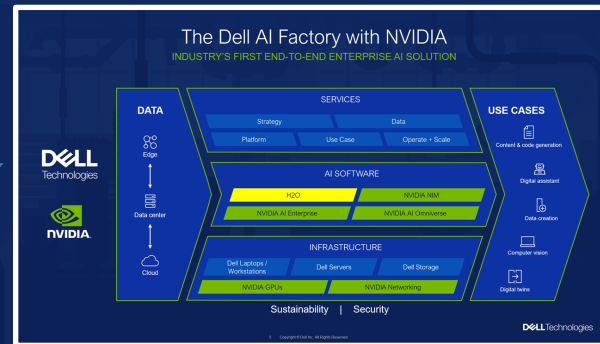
The Dell AI Factory with NVIDIA

INDUSTRY'S FIRST END-TO-END ENTERPRISE AI SOLUTION

DELL Technologies

NVIDIA

DATA

Edge

Data center

Cloud

SERVICES

Strategy

Data

Platform

Use Case

Operate + Scale

AI SOFTWARE

H2O

NVIDIA NIM

NVIDIA AI Enterprise

NVIDIA AI Omniverse

INFRASTRUCTURE

Dell Laptops / Workstations

Dell Servers

Dell Storage

NVIDIA GPUs

NVIDIA Networking

USE CASES

Content & code generation

Digital assistant

Data creation

Computer vision

Digital twins

Sustainability | Security

DELL Technologies

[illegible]